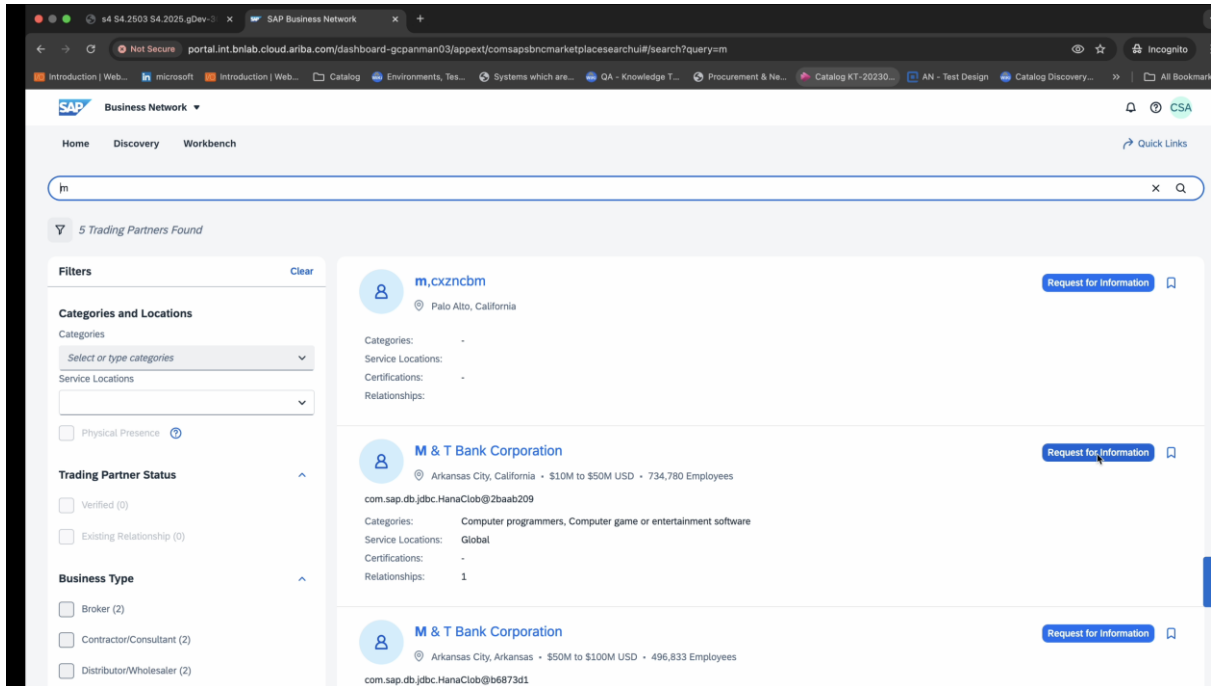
s4 S4.2503 S4.2025.gDev-3 × SAP Business Network × +

Not Secure portal.int.bnlab.cloud.ariba.com/dashboard-gcpanman03/appext/comsapsbncmarketplacesearchui#/search?query=m

Incognito

Introduction | Web... microsoft Introduction | Web... Catalog Environments, Tes... Systems which are... QA - Knowledge T... Procurement & Ne... Catalog KT-20230... AN - Test Design Catalog Discovery... » All Bookmarks

SAP Business Network ▾

CSA

Home Discovery Workbench

Quick Links

m

5 Trading Partners Found

Filters Clear

Categories and Locations
Categories
Select or type categories
Service Locations

Physical Presence

Trading Partner Status
Verified (0)
Existing Relationship (0)

Business Type
Broker (2)
Contractor/Consultant (2)
Distributor/Wholesaler (2)

m,cxzncbm
Palo Alto, California
Request for Information
Categories: -
Service Locations:
Certifications: -
Relationships:

M & T Bank Corporation
Arkansas City, California • $10M to $50M USD • 734,780 Employees
Request for Information
com.sap.db.jdbc.HanaClob@2baab209
Categories: Computer programmers, Computer game or entertainment software
Service Locations: Global
Certifications: -
Relationships: 1

M & T Bank Corporation
Arkansas City, Arkansas • $50M to $100M USD • 496,833 Employees
Request for Information
com.sap.db.jdbc.HanaClob@b6873d1